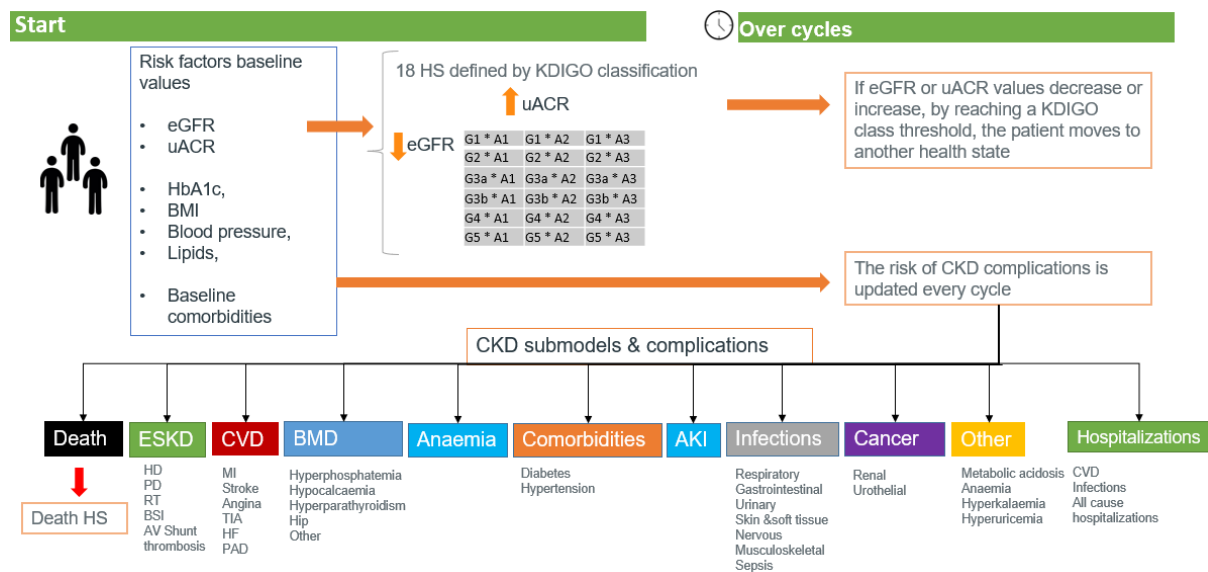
Start

Over cycles

Risk factors baseline values

- eGFR
- uACR
- HbA1c,
- BMI
- Blood pressure,
- Lipids,
- Baseline comorbidities

18 HS defined by KDIGO classification

uACR

eGFR

| G1 * A1 | G1 * A2 | G1 * A3 |
|---|---|---|
| G2 * A1 | G2 * A2 | G2 * A3 |
| G3a * A1 | G3a * A2 | G3a * A3 |
| G3b * A1 | G3b * A2 | G3b * A3 |
| G4 * A1 | G4 * A2 | G4 * A3 |
| G5 * A1 | G5 * A2 | G5 * A3 |

If eGFR or uACR values decrease or increase, by reaching a KDIGO class threshold, the patient moves to another health state

The risk of CKD complications is updated every cycle

CKD submodels & complications

Death

Death HS

ESKD
HD
PD
RT
BSI
AV Shunt thrombosis

CVD
MI
Stroke
Angina
TIA
HF
PAD

BMD
Hyperphosphatemia
Hypocalcaemia
Hyperparathyroidism
Hip
Other

Anaemia

Comorbidities
Diabetes
Hypertension

AKI

Infections
Respiratory
Gastrointestinal
Urinary
Skin &soft tissue
Nervous
Musculoskeletal
Sepsis

Cancer
Renal
Urothelial

Other
Metabolic acidosis
Anaemia
Hyperkalaemia
Hyperuricemia

Hospitalizations
CVD
Infections
All cause hospitalizations